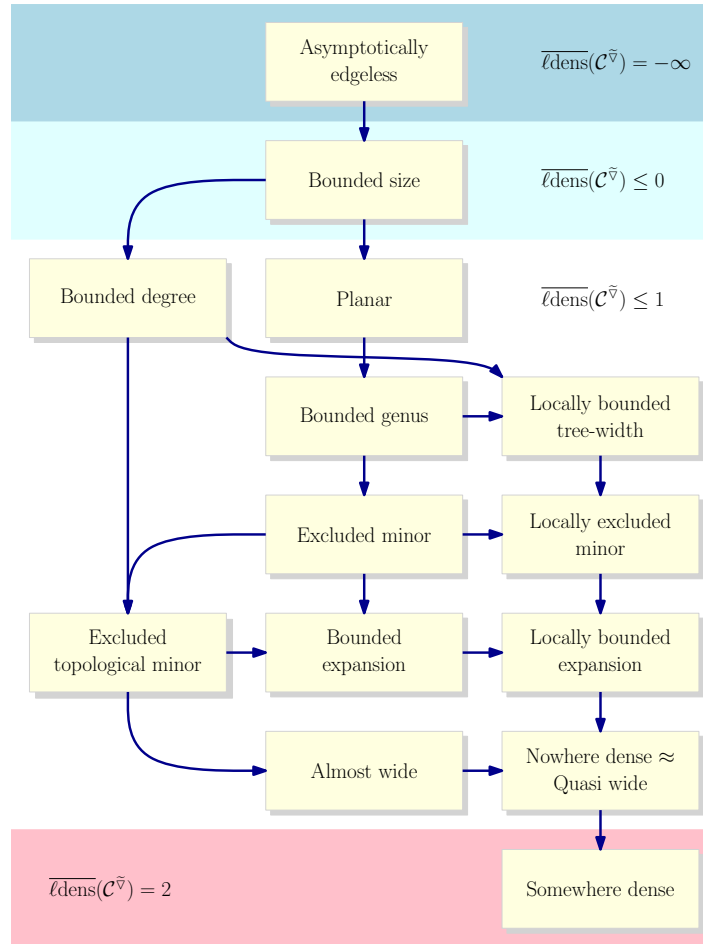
Asymptotically edgeless

$\overline{\ell\text{dens}}(\mathcal{C}^{\widetilde{\triangledown}}) = -\infty$

Bounded size

$\overline{\ell\text{dens}}(\mathcal{C}^{\widetilde{\triangledown}}) \leq 0$

Bounded degree

Planar

$\overline{\ell\text{dens}}(\mathcal{C}^{\widetilde{\triangledown}}) \leq 1$

Bounded genus

Locally bounded tree-width

Excluded minor

Locally excluded minor

Excluded topological minor

Bounded expansion

Locally bounded expansion

Almost wide

Nowhere dense ≈ Quasi wide

$\overline{\ell\text{dens}}(\mathcal{C}^{\widetilde{\triangledown}}) = 2$

Somewhere dense